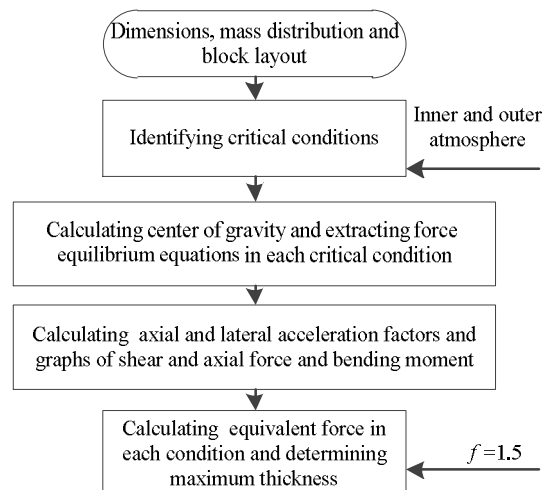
Dimensions, mass distribution and block layout

Identifying critical conditions

Inner and outer atmosphere

Calculating center of gravity and extracting force equilibrium equations in each critical condition

Calculating axial and lateral acceleration factors and graphs of shear and axial force and bending moment

Calculating equivalent force in each condition and determining maximum thickness

$f = 1.5$